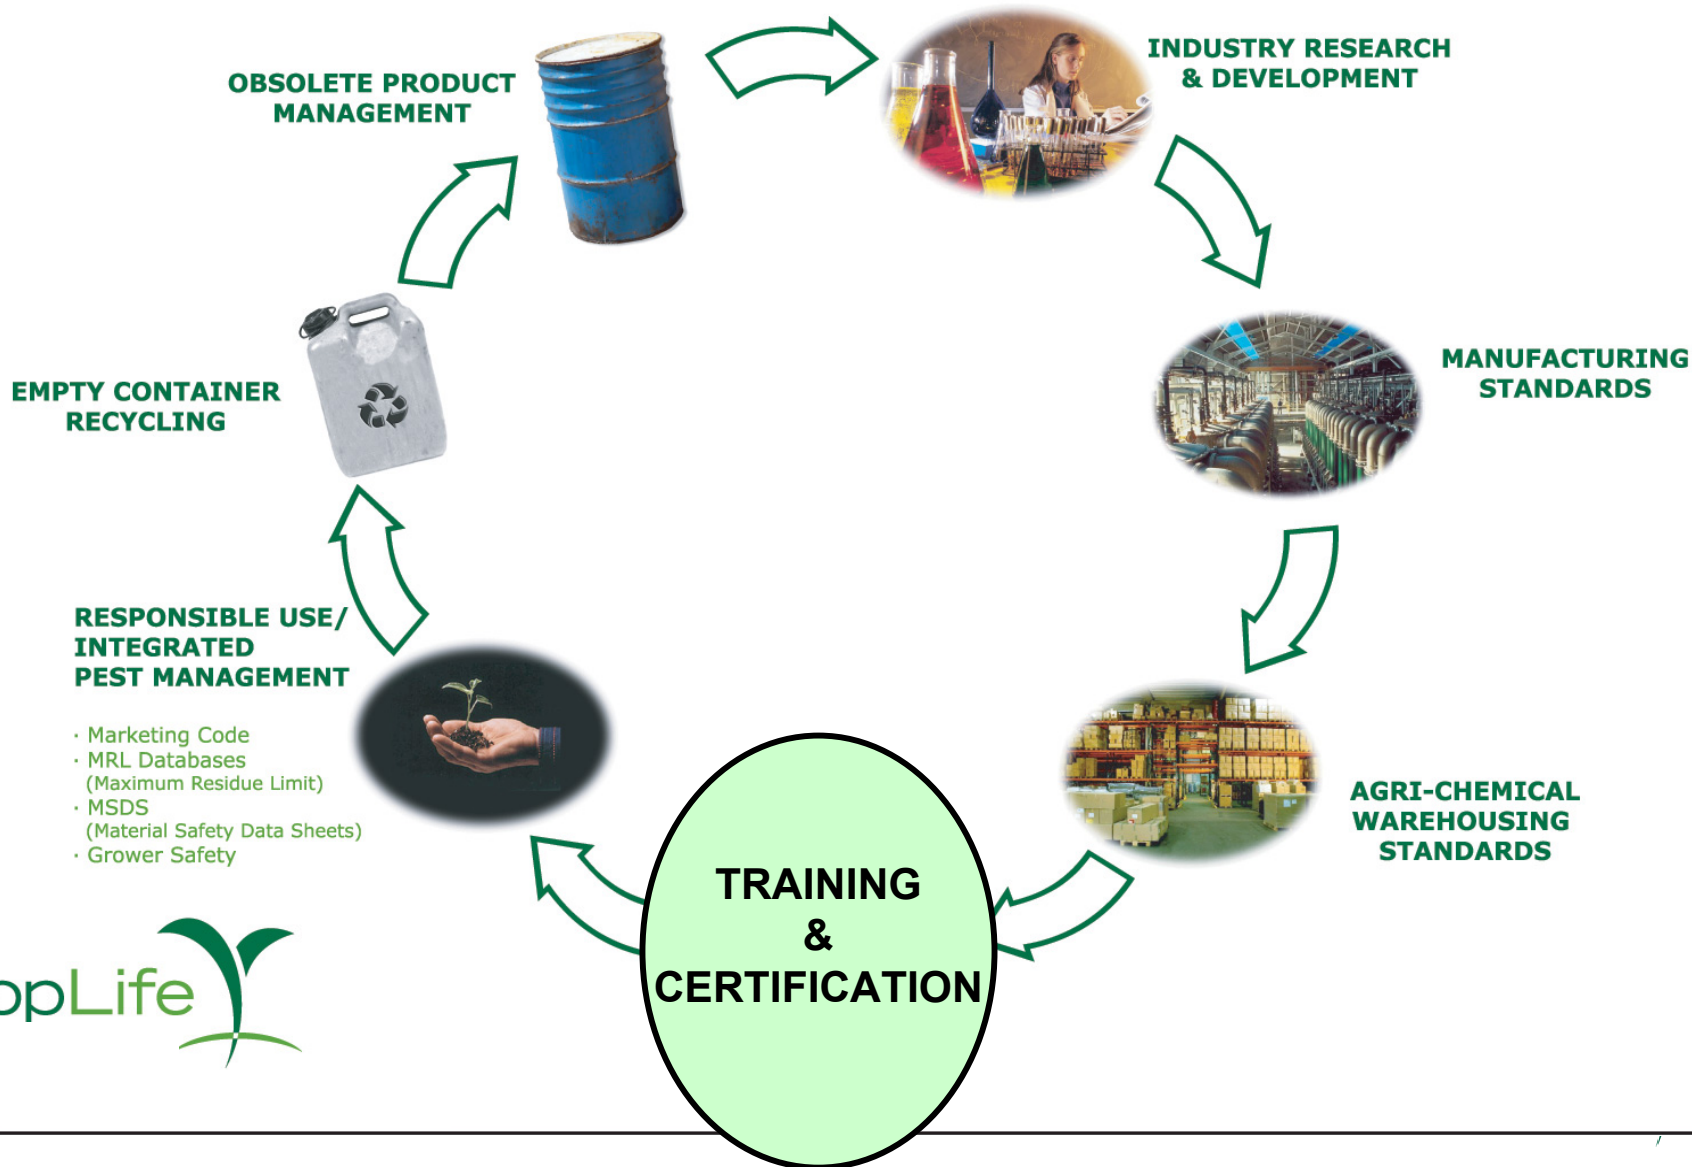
OBSOLETE PRODUCT MANAGEMENT

INDUSTRY RESEARCH & DEVELOPMENT

MANUFACTURING STANDARDS

AGRI-CHEMICAL WAREHOUSING STANDARDS

TRAINING & CERTIFICATION

RESPONSIBLE USE/ INTEGRATED PEST MANAGEMENT

· Marketing Code
· MRL Databases (Maximum Residue Limit)
· MSDS (Material Safety Data Sheets)
· Grower Safety

EMPTY CONTAINER RECYCLING

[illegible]pLife